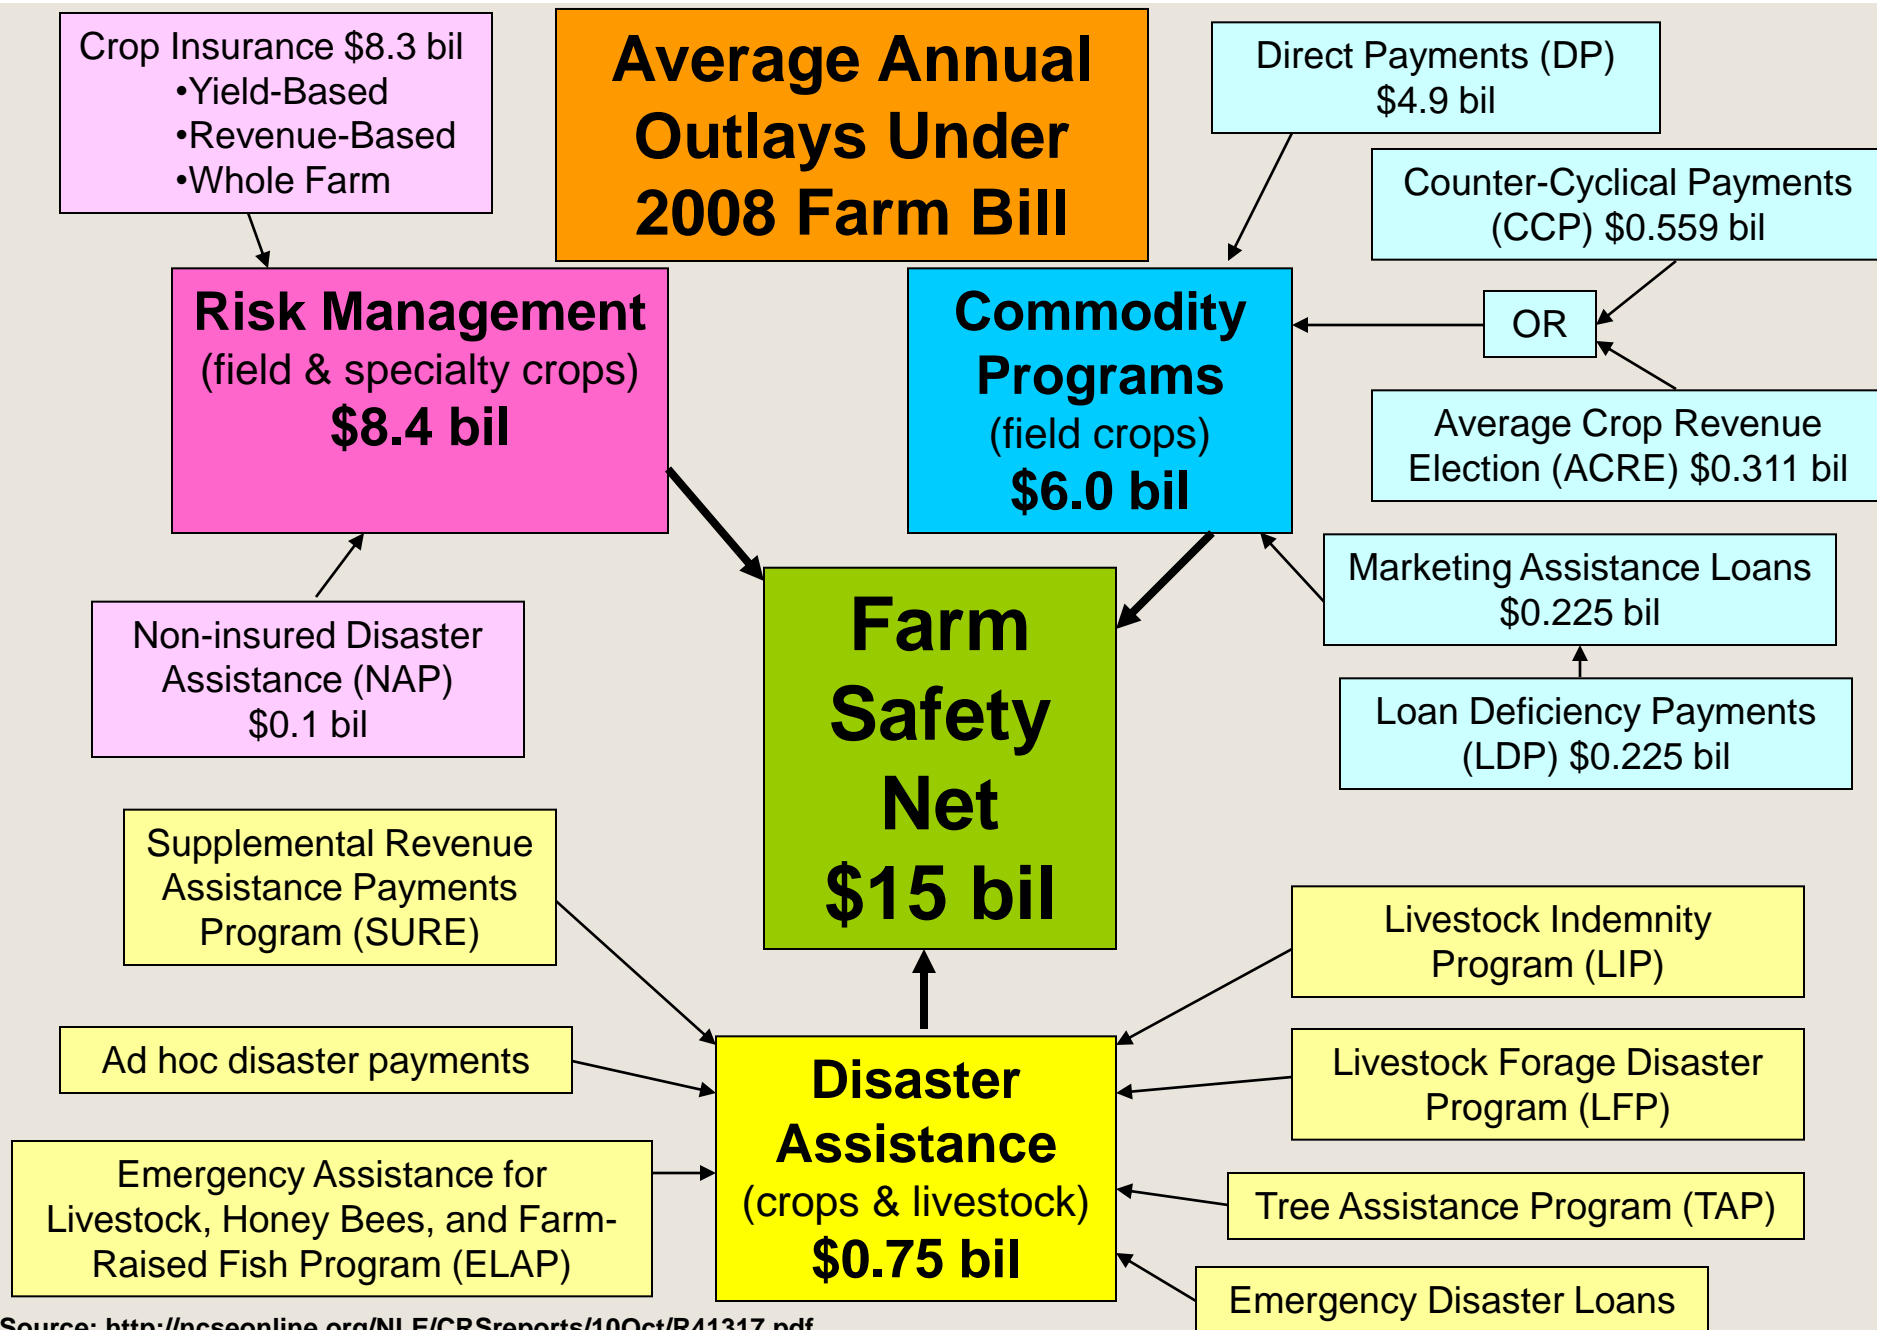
Crop Insurance $8.3 bil
•Yield-Based
•Revenue-Based
•Whole Farm

Average Annual Outlays Under 2008 Farm Bill

Direct Payments (DP)
$4.9 bil

Counter-Cyclical Payments (CCP) $0.559 bil

Risk Management
(field & specialty crops)
$8.4 bil

Commodity Programs
(field crops)
$6.0 bil

OR

Average Crop Revenue Election (ACRE) $0.311 bil

Marketing Assistance Loans
$0.225 bil

Non-insured Disaster Assistance (NAP)
$0.1 bil

Farm Safety Net
$15 bil

Loan Deficiency Payments (LDP) $0.225 bil

Supplemental Revenue Assistance Payments Program (SURE)

Livestock Indemnity Program (LIP)

Ad hoc disaster payments

Disaster Assistance
(crops & livestock)
$0.75 bil

Livestock Forage Disaster Program (LFP)

Emergency Assistance for Livestock, Honey Bees, and Farm-Raised Fish Program (ELAP)

Tree Assistance Program (TAP)

Emergency Disaster Loans

Source: http://ncseonline.org/NLE/CRSreports/10Oct/R41317.pdf